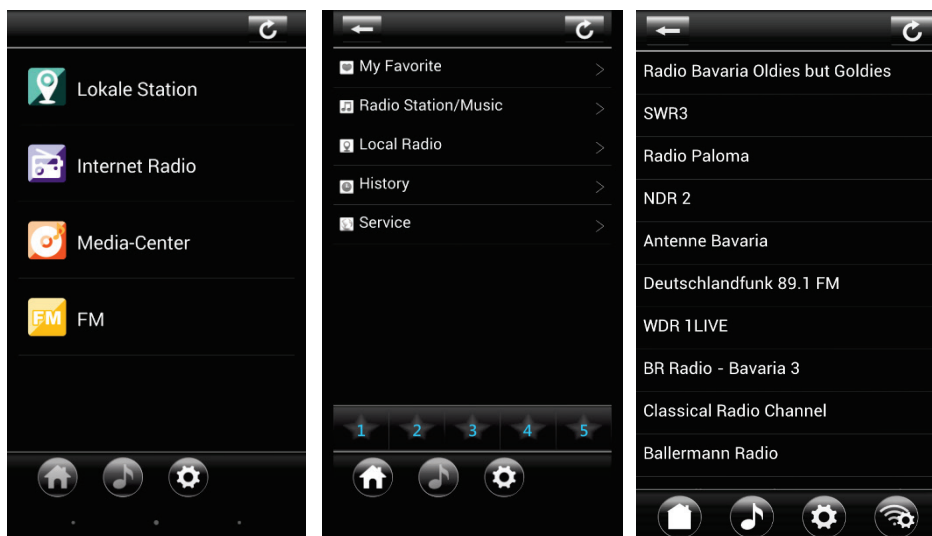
Lokale Station

Internet Radio

Media-Center

FM FM

My Favorite

Radio Station/Music

Local Radio

History

Service

1 2 3 4 5

Radio Bavaria Oldies but Goldies

SWR3

Radio Paloma

NDR 2

Antenne Bavaria

Deutschlandfunk 89.1 FM

WDR 1LIVE

BR Radio - Bavaria 3

Classical Radio Channel

Ballermann Radio